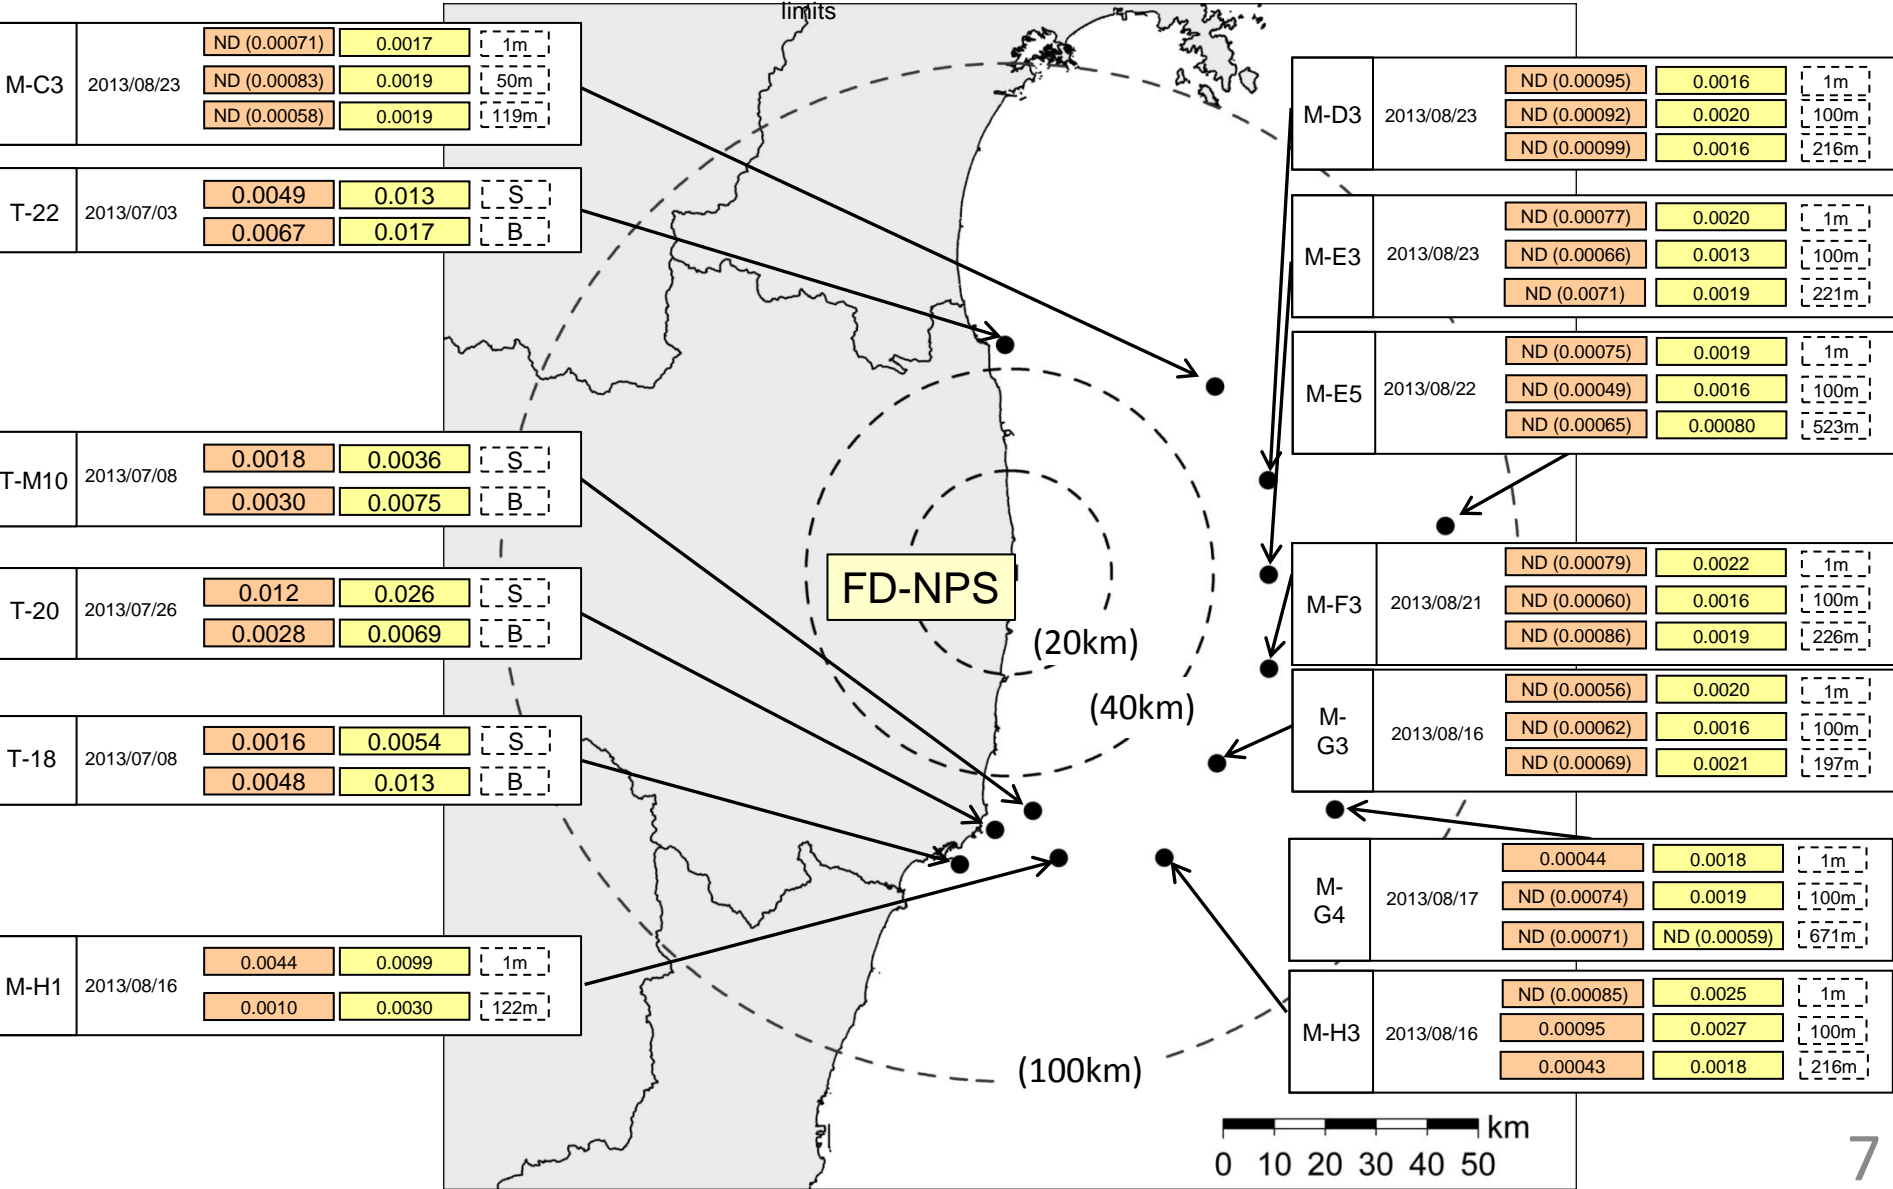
limits

| M-C3 | 2013/08/23 | ND (0.00071) | 0.0017 | 1m |
|---|---|---|---|---|
| | | ND (0.00083) | 0.0019 | 50m |
| | | ND (0.00058) | 0.0019 | 119m |

| T-22 | 2013/07/03 | 0.0049 | 0.013 | S |
|---|---|---|---|---|
| | | 0.0067 | 0.017 | B |

| T-M10 | 2013/07/08 | 0.0018 | 0.0036 | S |
|---|---|---|---|---|
| | | 0.0030 | 0.0075 | B |

| T-20 | 2013/07/26 | 0.012 | 0.026 | S |
|---|---|---|---|---|
| | | 0.0028 | 0.0069 | B |

| T-18 | 2013/07/08 | 0.0016 | 0.0054 | S |
|---|---|---|---|---|
| | | 0.0048 | 0.013 | B |

| M-H1 | 2013/08/16 | 0.0044 | 0.0099 | 1m |
|---|---|---|---|---|
| | | 0.0010 | 0.0030 | 122m |

| M-D3 | 2013/08/23 | ND (0.00095) | 0.0016 | 1m |
|---|---|---|---|---|
| | | ND (0.00092) | 0.0020 | 100m |
| | | ND (0.00099) | 0.0016 | 216m |

| M-E3 | 2013/08/23 | ND (0.00077) | 0.0020 | 1m |
|---|---|---|---|---|
| | | ND (0.00066) | 0.0013 | 100m |
| | | ND (0.0071) | 0.0019 | 221m |

| M-E5 | 2013/08/22 | ND (0.00075) | 0.0019 | 1m |
|---|---|---|---|---|
| | | ND (0.00049) | 0.0016 | 100m |
| | | ND (0.00065) | 0.00080 | 523m |

| M-F3 | 2013/08/21 | ND (0.00079) | 0.0022 | 1m |
|---|---|---|---|---|
| | | ND (0.00060) | 0.0016 | 100m |
| | | ND (0.00086) | 0.0019 | 226m |

| M-G3 | 2013/08/16 | ND (0.00056) | 0.0020 | 1m |
|---|---|---|---|---|
| | | ND (0.00062) | 0.0016 | 100m |
| | | ND (0.00069) | 0.0021 | 197m |

| M-G4 | 2013/08/17 | 0.00044 | 0.0018 | 1m |
|---|---|---|---|---|
| | | ND (0.00074) | 0.0019 | 100m |
| | | ND (0.00071) | ND (0.00059) | 671m |

| M-H3 | 2013/08/16 | ND (0.00085) | 0.0025 | 1m |
|---|---|---|---|---|
| | | 0.00095 | 0.0027 | 100m |
| | | 0.00043 | 0.0018 | 216m |

FD-NPS
(20km)
(40km)
(100km)
km
0 10 20 30 40 50
7